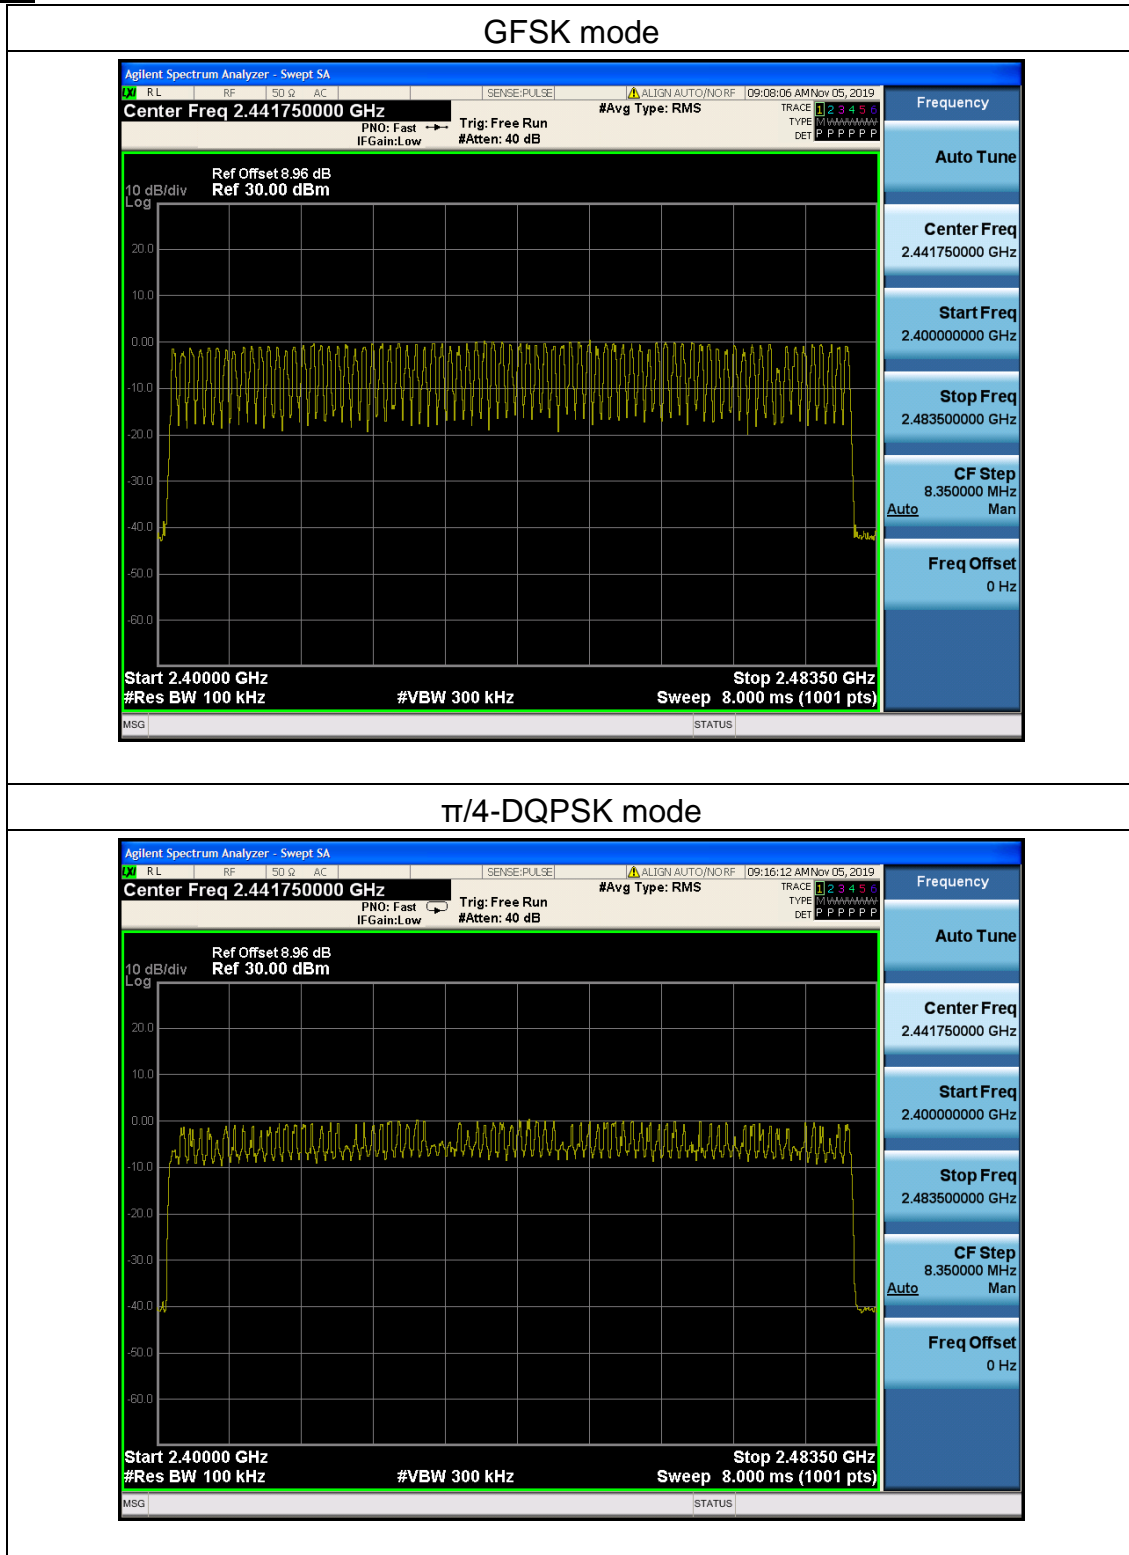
GFSK mode

Agilent Spectrum Analyzer - Swept SA
RL RF 50 Ω AC SENSE:PULSE ALIGN AUTO/NO RF 09:08:06 AM Nov 05, 2019
Center Freq 2.441750000 GHz
PNO: Fast IFGain:Low
Trig: Free Run #Atten: 40 dB
#Avg Type: RMS
TRACE 1 2 3 4 5 6 TYPE MWWWWW DET P P P P P P
Frequency
Ref Offset 8.96 dB
10 dB/div Ref 30.00 dBm
Log
20.0
10.0
0.00
-10.0
-20.0
-30.0
-40.0
-50.0
-60.0
Start 2.40000 GHz
#Res BW 100 kHz
#VBW 300 kHz
Stop 2.48350 GHz
Sweep 8.000 ms (1001 pts)
Auto Tune
Center Freq 2.441750000 GHz
Start Freq 2.400000000 GHz
Stop Freq 2.483500000 GHz
CF Step 8.350000 MHz Auto Man
Freq Offset 0 Hz
MSG
STATUS

π/4-DQPSK mode

Agilent Spectrum Analyzer - Swept SA
RL RF 50 Ω AC SENSE:PULSE ALIGN AUTO/NO RF 09:16:12 AM Nov 05, 2019
Center Freq 2.441750000 GHz
PNO: Fast IFGain:Low
Trig: Free Run #Atten: 40 dB
#Avg Type: RMS
TRACE 1 2 3 4 5 6 TYPE MWWWWW DET P P P P P P
Frequency
Ref Offset 8.96 dB
10 dB/div Ref 30.00 dBm
Log
20.0
10.0
0.00
-10.0
-20.0
-30.0
-40.0
-50.0
-60.0
Start 2.40000 GHz
#Res BW 100 kHz
#VBW 300 kHz
Stop 2.48350 GHz
Sweep 8.000 ms (1001 pts)
Auto Tune
Center Freq 2.441750000 GHz
Start Freq 2.400000000 GHz
Stop Freq 2.483500000 GHz
CF Step 8.350000 MHz Auto Man
Freq Offset 0 Hz
MSG
STATUS